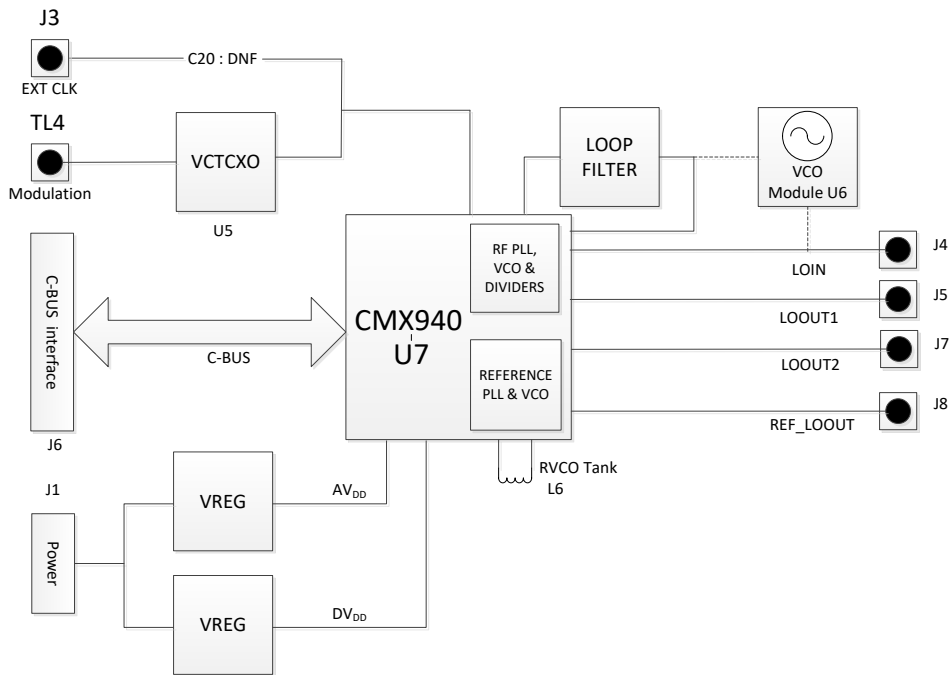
J3

EXT CLK

C20 : DNF

TL4

Modulation

VCTCXO

U5

LOOP FILTER

VCO Module U6

C-BUS interface

J6

CMX940 U7

RF PLL, VCO & DIVIDERS

REFERENCE PLL & VCO

C-BUS

J4

LOIN

J5

LOOUT1

J7

LOOUT2

J8

REF_LOOUT

RVCO Tank L6

J1

Power

VREG

$AV_{DD}$

VREG

$DV_{DD}$